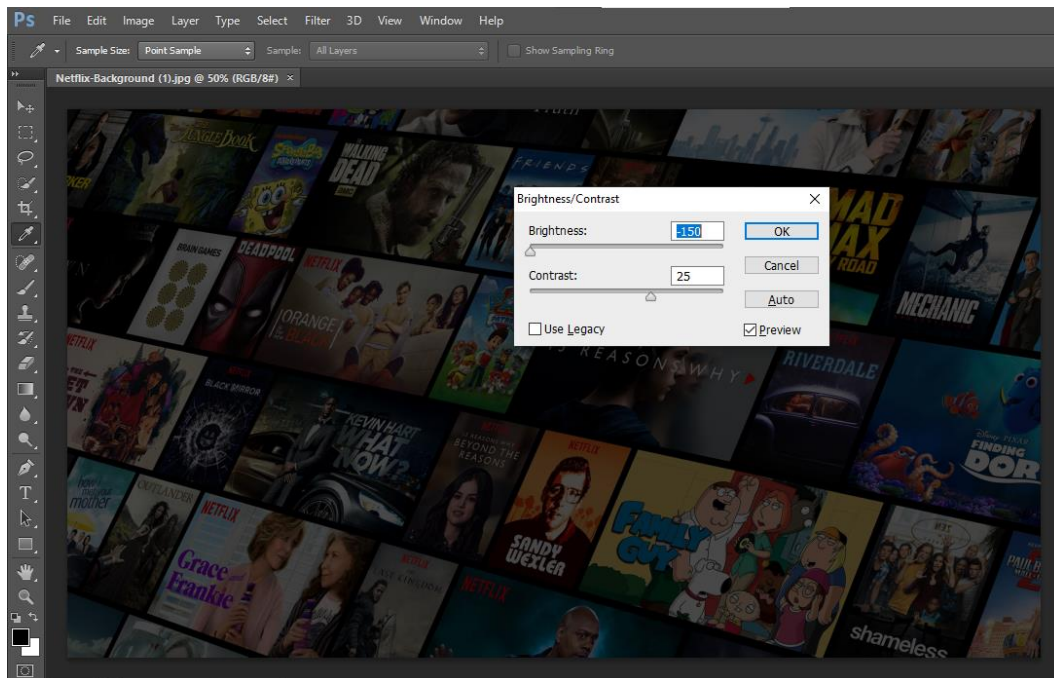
Ps File Edit Image Layer Type Select Filter 3D View Window Help

Sample Size: Point Sample Sample: All Layers Show Sampling Ring

Netflix-Background (1).jpg @ 50% (RGB/8#) ×

Brightness/Contrast

Brightness: -150

Contrast: 25

OK

Cancel

Auto

Use Legacy

Preview

JUNGLE BOOK
SpongeBob SquarePants
THE WALKING DEAD
FRIENDS
MAD MAX FURY ROAD
BRAIN GAMES
DEADPOOL
NETFLIX
ORANGE is the new BLACK
MECHANIC
NETFLIX
BLACK MIRROR
13 REASONS WHY
RIVERDALE
KEVIN HART WHAT NOW?
BEYOND THE REASONS
NETFLIX
FINDING DORY
OUTLANDER
NETFLIX
SANDY WEXLER
FAMILY GUY
Grace and Frankie
NETFLIX
shameless